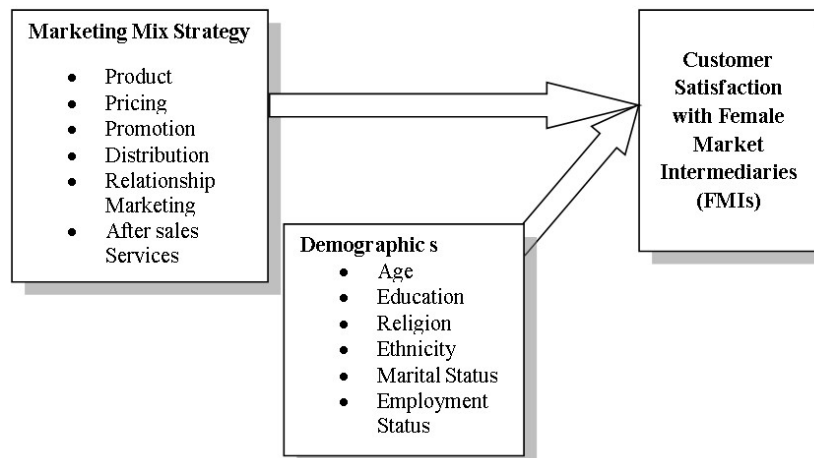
Marketing Mix Strategy
- Product
- Pricing
- Promotion
- Distribution
- Relationship Marketing
- After sales Services

Customer Satisfaction with Female Market Intermediaries (FMIs)

Demographic s
- Age
- Education
- Religion
- Ethnicity
- Marital Status
- Employment Status